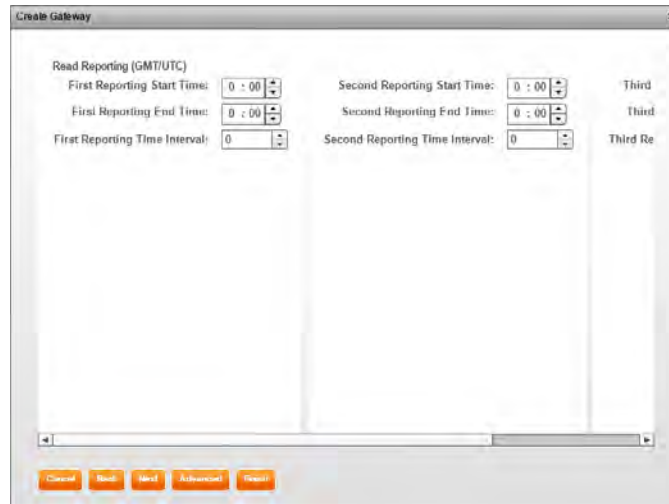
Create Gateway

Read Reporting (GMT/UTC)

First Reporting Start Time: 0 : 00

First Reporting End Time: 0 : 00

First Reporting Time Interval: 0

Second Reporting Start Time: 0 : 00

Second Reporting End Time: 0 : 00

Second Reporting Time Interval: 0

Third

Third

Third Re

Cancel Back Next Advanced Reset